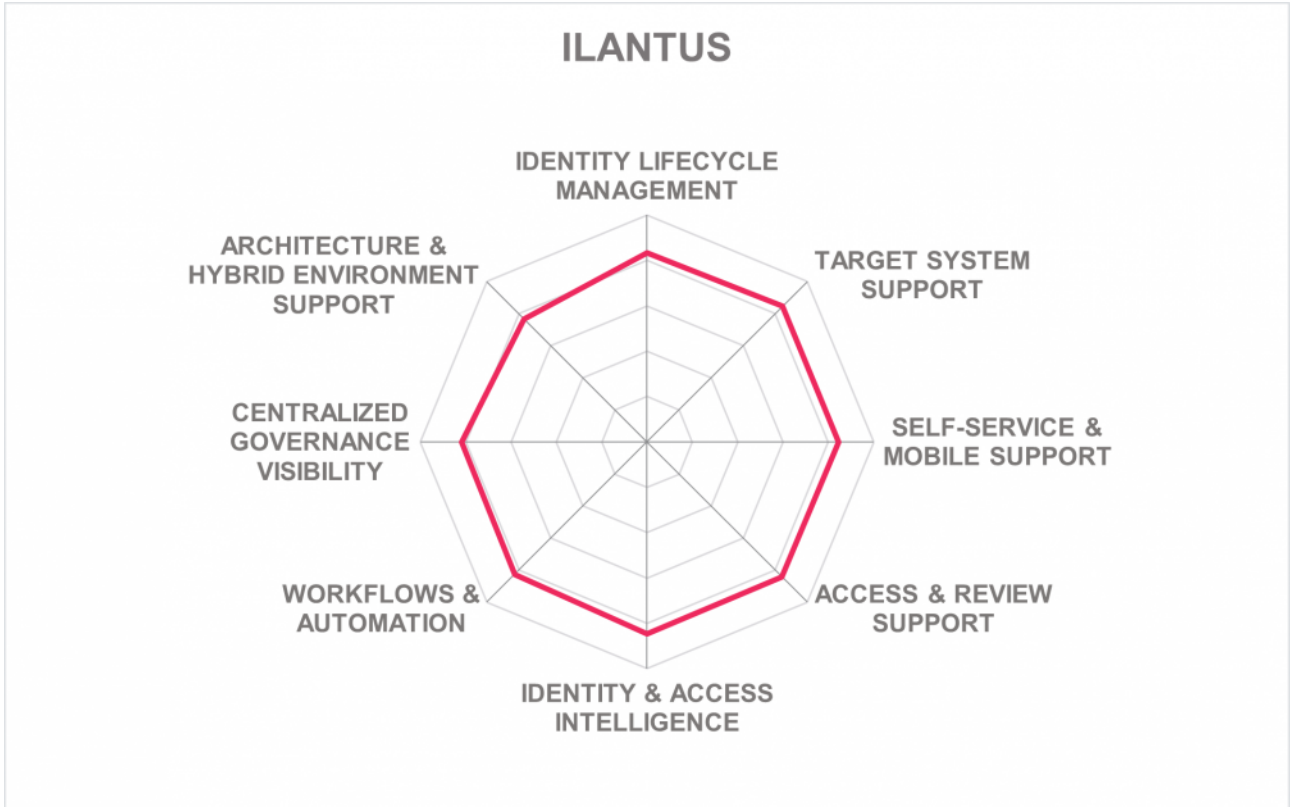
ILANTUS

IDENTITY LIFECYCLE MANAGEMENT

TARGET SYSTEM SUPPORT

SELF-SERVICE & MOBILE SUPPORT

ACCESS & REVIEW SUPPORT

IDENTITY & ACCESS INTELLIGENCE

WORKFLOWS & AUTOMATION

CENTRALIZED GOVERNANCE VISIBILITY

ARCHITECTURE & HYBRID ENVIRONMENT SUPPORT